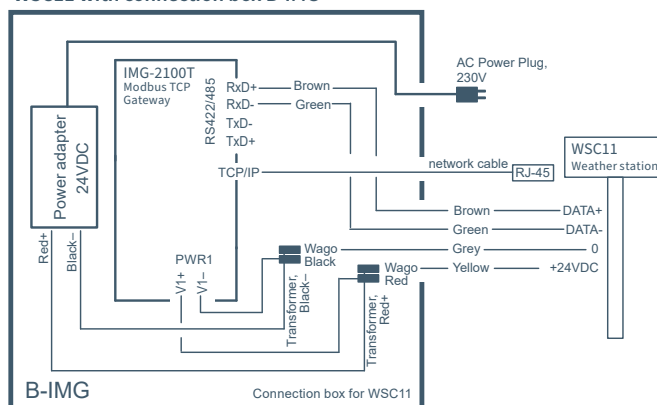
WSC11 with connection box B-IMG

IMG-2100T
Modbus TCP Gateway

RS422/485
RxD+
RxD-
TxD-
TxD+
TCP/IP

Brown
Green

AC Power Plug, 230V

Power adapter
24VDC

WSC11
Weather station

network cable
RJ-45

Brown — DATA+
Green — DATA-
Grey — 0
Yellow — +24VDC

Red+
Black–

PWR1
V1+
V1–

Wago
Black

Wago
Red

Transformer, Black–

Transformer, Red+

B-IMG

Connection box for WSC11